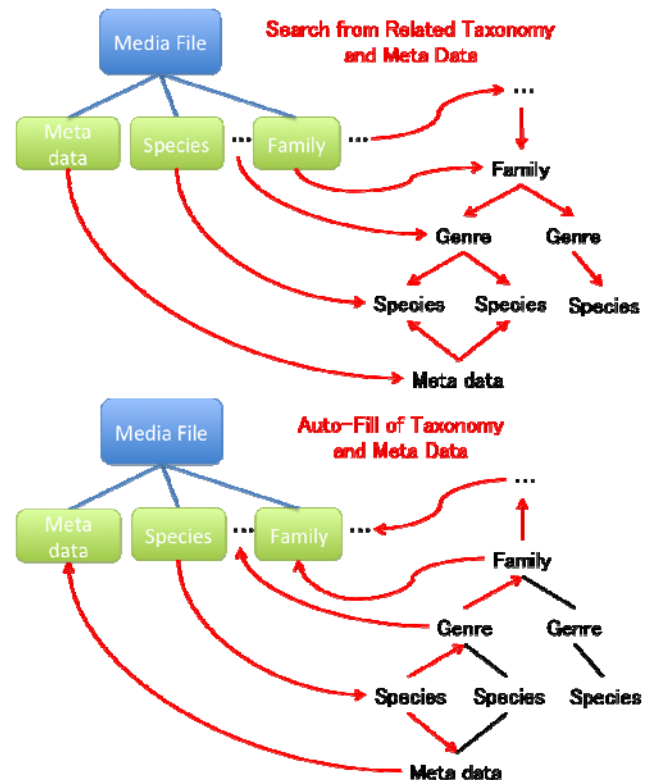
Media File

Search from Related Taxonomy and Meta Data

Meta data

Species

...

Family

...

...

Family

Genre

Genre

Species

Species

Species

Meta data

Media File

Auto-Fill of Taxonomy and Meta Data

Meta data

Species

...

Family

...

...

Family

Genre

Genre

Species

Species

Species

Meta data